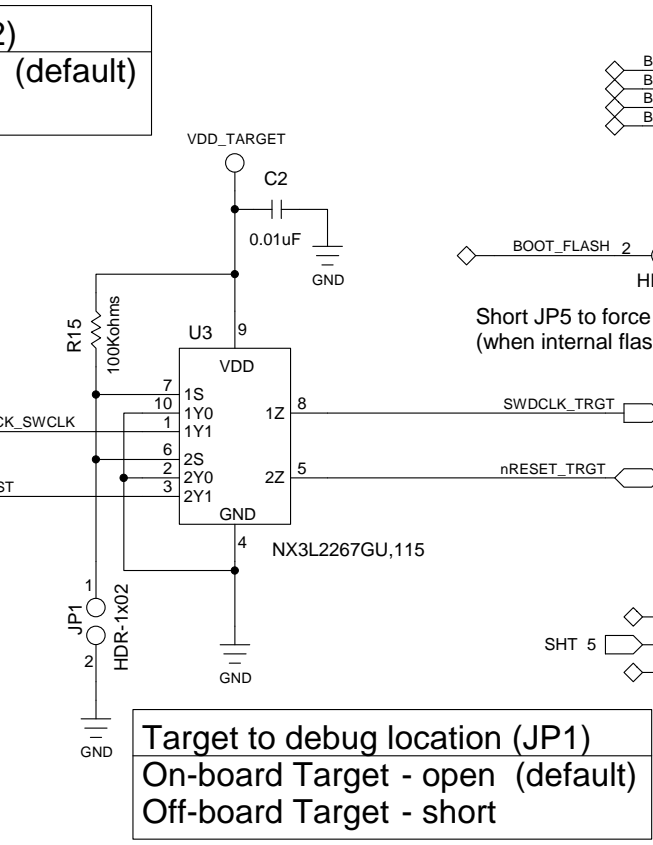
2)
(default)

B
B
B
B

VDD_TARGET

C2

0.01uF

GND

BOOT_FLASH 2

HI

Short JP5 to force
(when internal flas

R15
100Kohms

U3
9
VDD

7 1S
10 1Y0
1 1Y1
6 2S
2 2Y0
3 2Y1

1Z 8
2Z 5

GND
4

CK_SWCLK
ST

SWDCLK_TRGT
nRESET_TRGT

NX3L2267GU,115

1
JP1
HDR-1x02
2

GND

GND

SHT 5

Target to debug location (JP1)
On-board Target - open (default)
Off-board Target - short